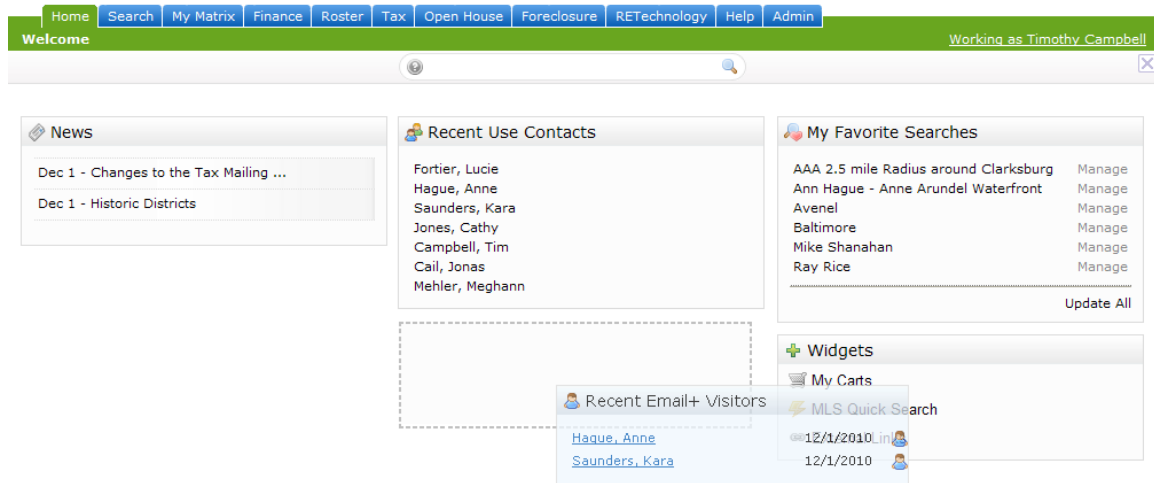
Home | Search | My Matrix | Finance | Roster | Tax | Open House | Foreclosure | RETechnology | Help | Admin

Welcome

Working as Timothy Campbell

News

Dec 1 - Changes to the Tax Mailing ...

Dec 1 - Historic Districts

Recent Use Contacts

Fortier, Lucie
Hague, Anne
Saunders, Kara
Jones, Cathy
Campbell, Tim
Cail, Jonas
Mehler, Meghann

My Favorite Searches

| | |
|---|---|
| AAA 2.5 mile Radius around Clarksburg | Manage |
| Ann Hague - Anne Arundel Waterfront | Manage |
| Avenel | Manage |
| Baltimore | Manage |
| Mike Shanahan | Manage |
| Ray Rice | Manage |

Update All

Widgets

My Carts

MLS Quick Search

Links

Recent Email+ Visitors

| | |
|---|---|
| Hague, Anne | 12/1/2010 |
| Saunders, Kara | 12/1/2010 |